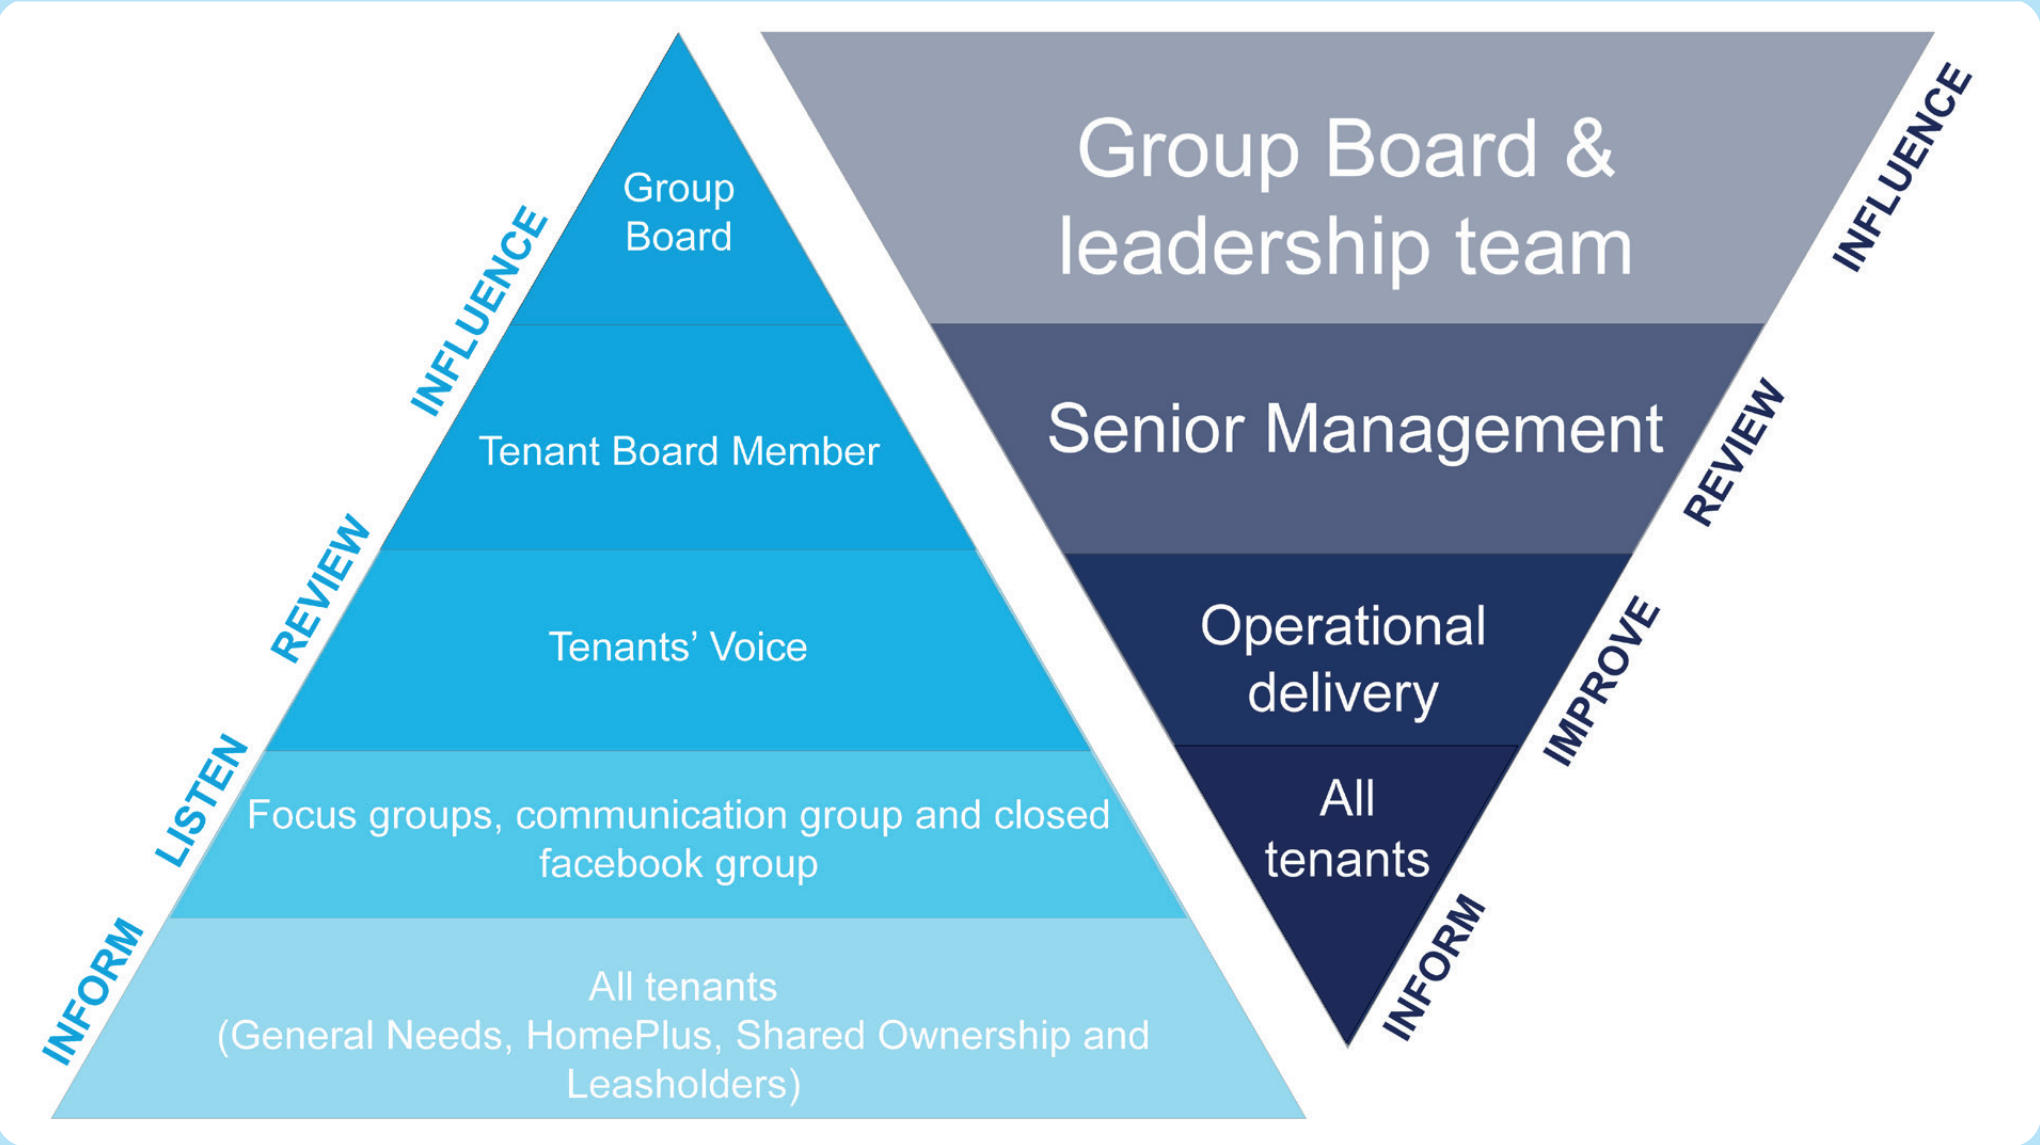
Group Board

Tenant Board Member

Tenants' Voice

Focus groups, communication group and closed facebook group

All tenants
(General Needs, HomePlus, Shared Ownership and Leasholders)

INFLUENCE

REVIEW

LISTEN

INFORM

Group Board & leadership team

Senior Management

Operational delivery

All tenants

INFLUENCE

REVIEW

IMPROVE

INFORM